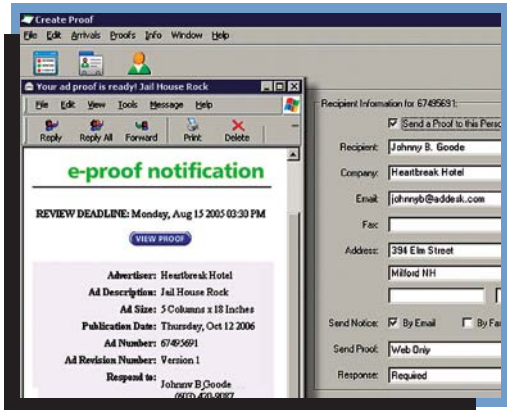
Create Proof
File Edit Arrivals Proofs Info Window Help

Your ad proof is ready! Jail House Rock
File Edit View Tools Message Help
Reply Reply All Forward Print Delete

e-proof notification

REVIEW DEADLINE: Monday, Aug 15 2005 03:30 PM

VIEW PROOF

Advertiser: Heartbreak Hotel
Ad Description: Jail House Rock
Ad Size: 5 Columns x 18 Inches
Publication Date: Thursday, Oct 12 2006
Ad Number: 67495691
Ad Revision Number: Version 1
Respond to: Johnny B Goode
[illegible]

Recipient Information for 67495691:
Send a Proof to this Perso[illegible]
Recipient: Johnny B. Goode
Company: Heartbreak Hotel
Email: johnnyb@addesk.com
Fax:
Address: 394 Elm Street
Milford NH
Send Notice: By Email By Fa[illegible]
Send Proof: Web Only
Response: Required